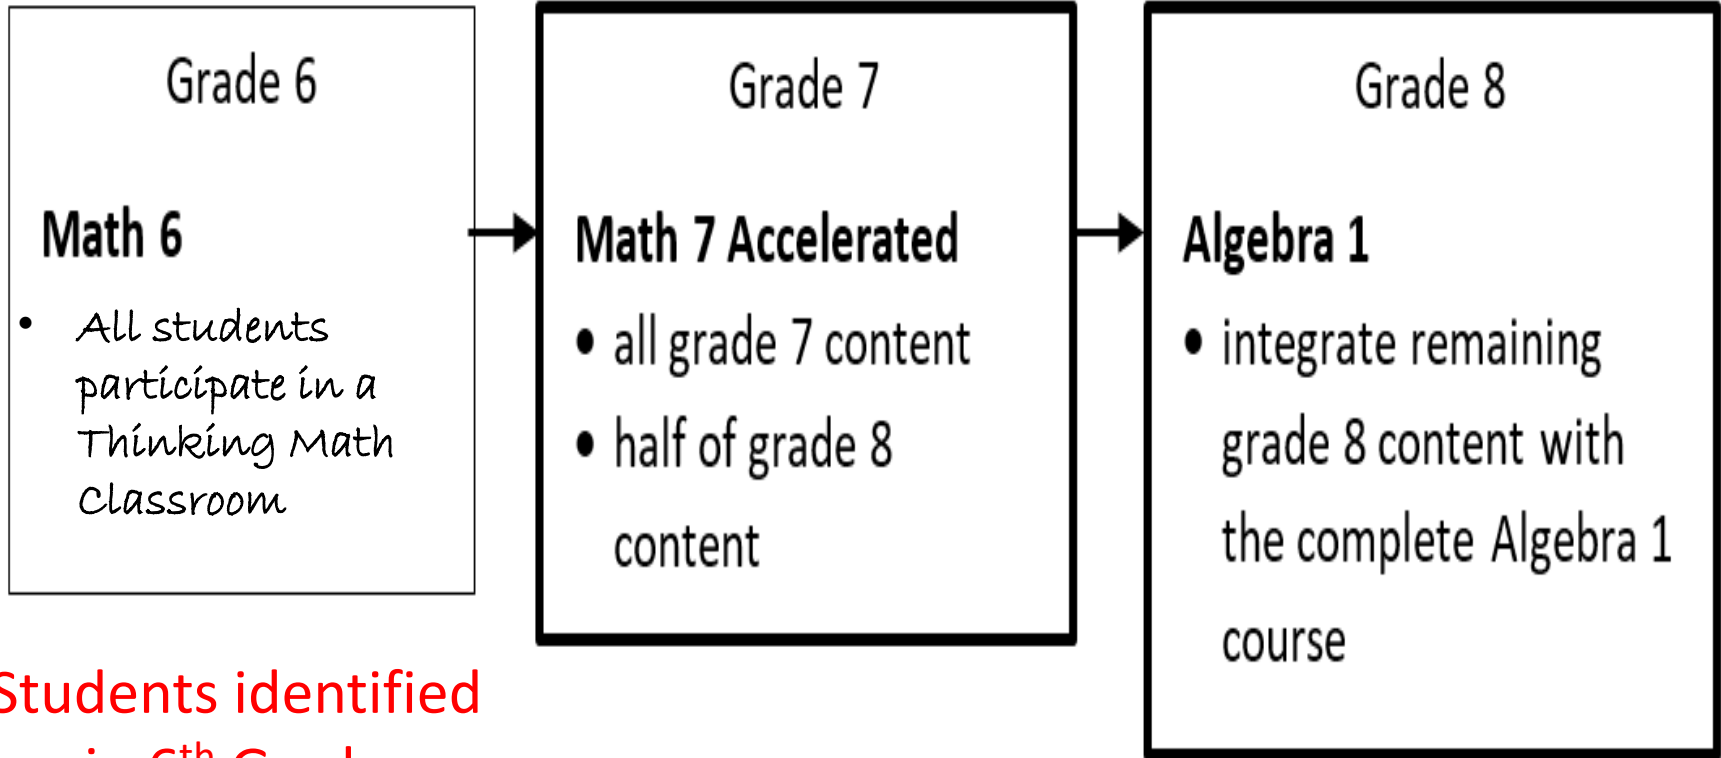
Grade 6

Math 6

- All students participate in a Thinking Math Classroom

Grade 7

Math 7 Accelerated

- all grade 7 content
- half of grade 8 content

Grade 8

Algebra 1

- integrate remaining grade 8 content with the complete Algebra 1 course

Students identified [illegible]